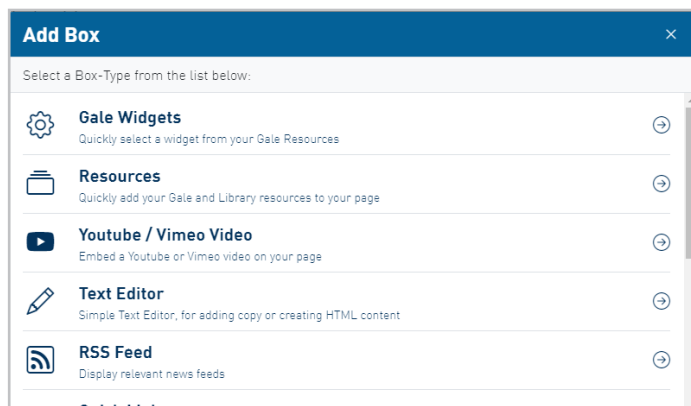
Add Box ×

Select a Box-Type from the list below:

Gale Widgets
Quickly select a widget from your Gale Resources

Resources
Quickly add your Gale and Library resources to your page

Youtube / Vimeo Video
Embed a Youtube or Vimeo video on your page

Text Editor
Simple Text Editor, for adding copy or creating HTML content

RSS Feed
Display relevant news feeds

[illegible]